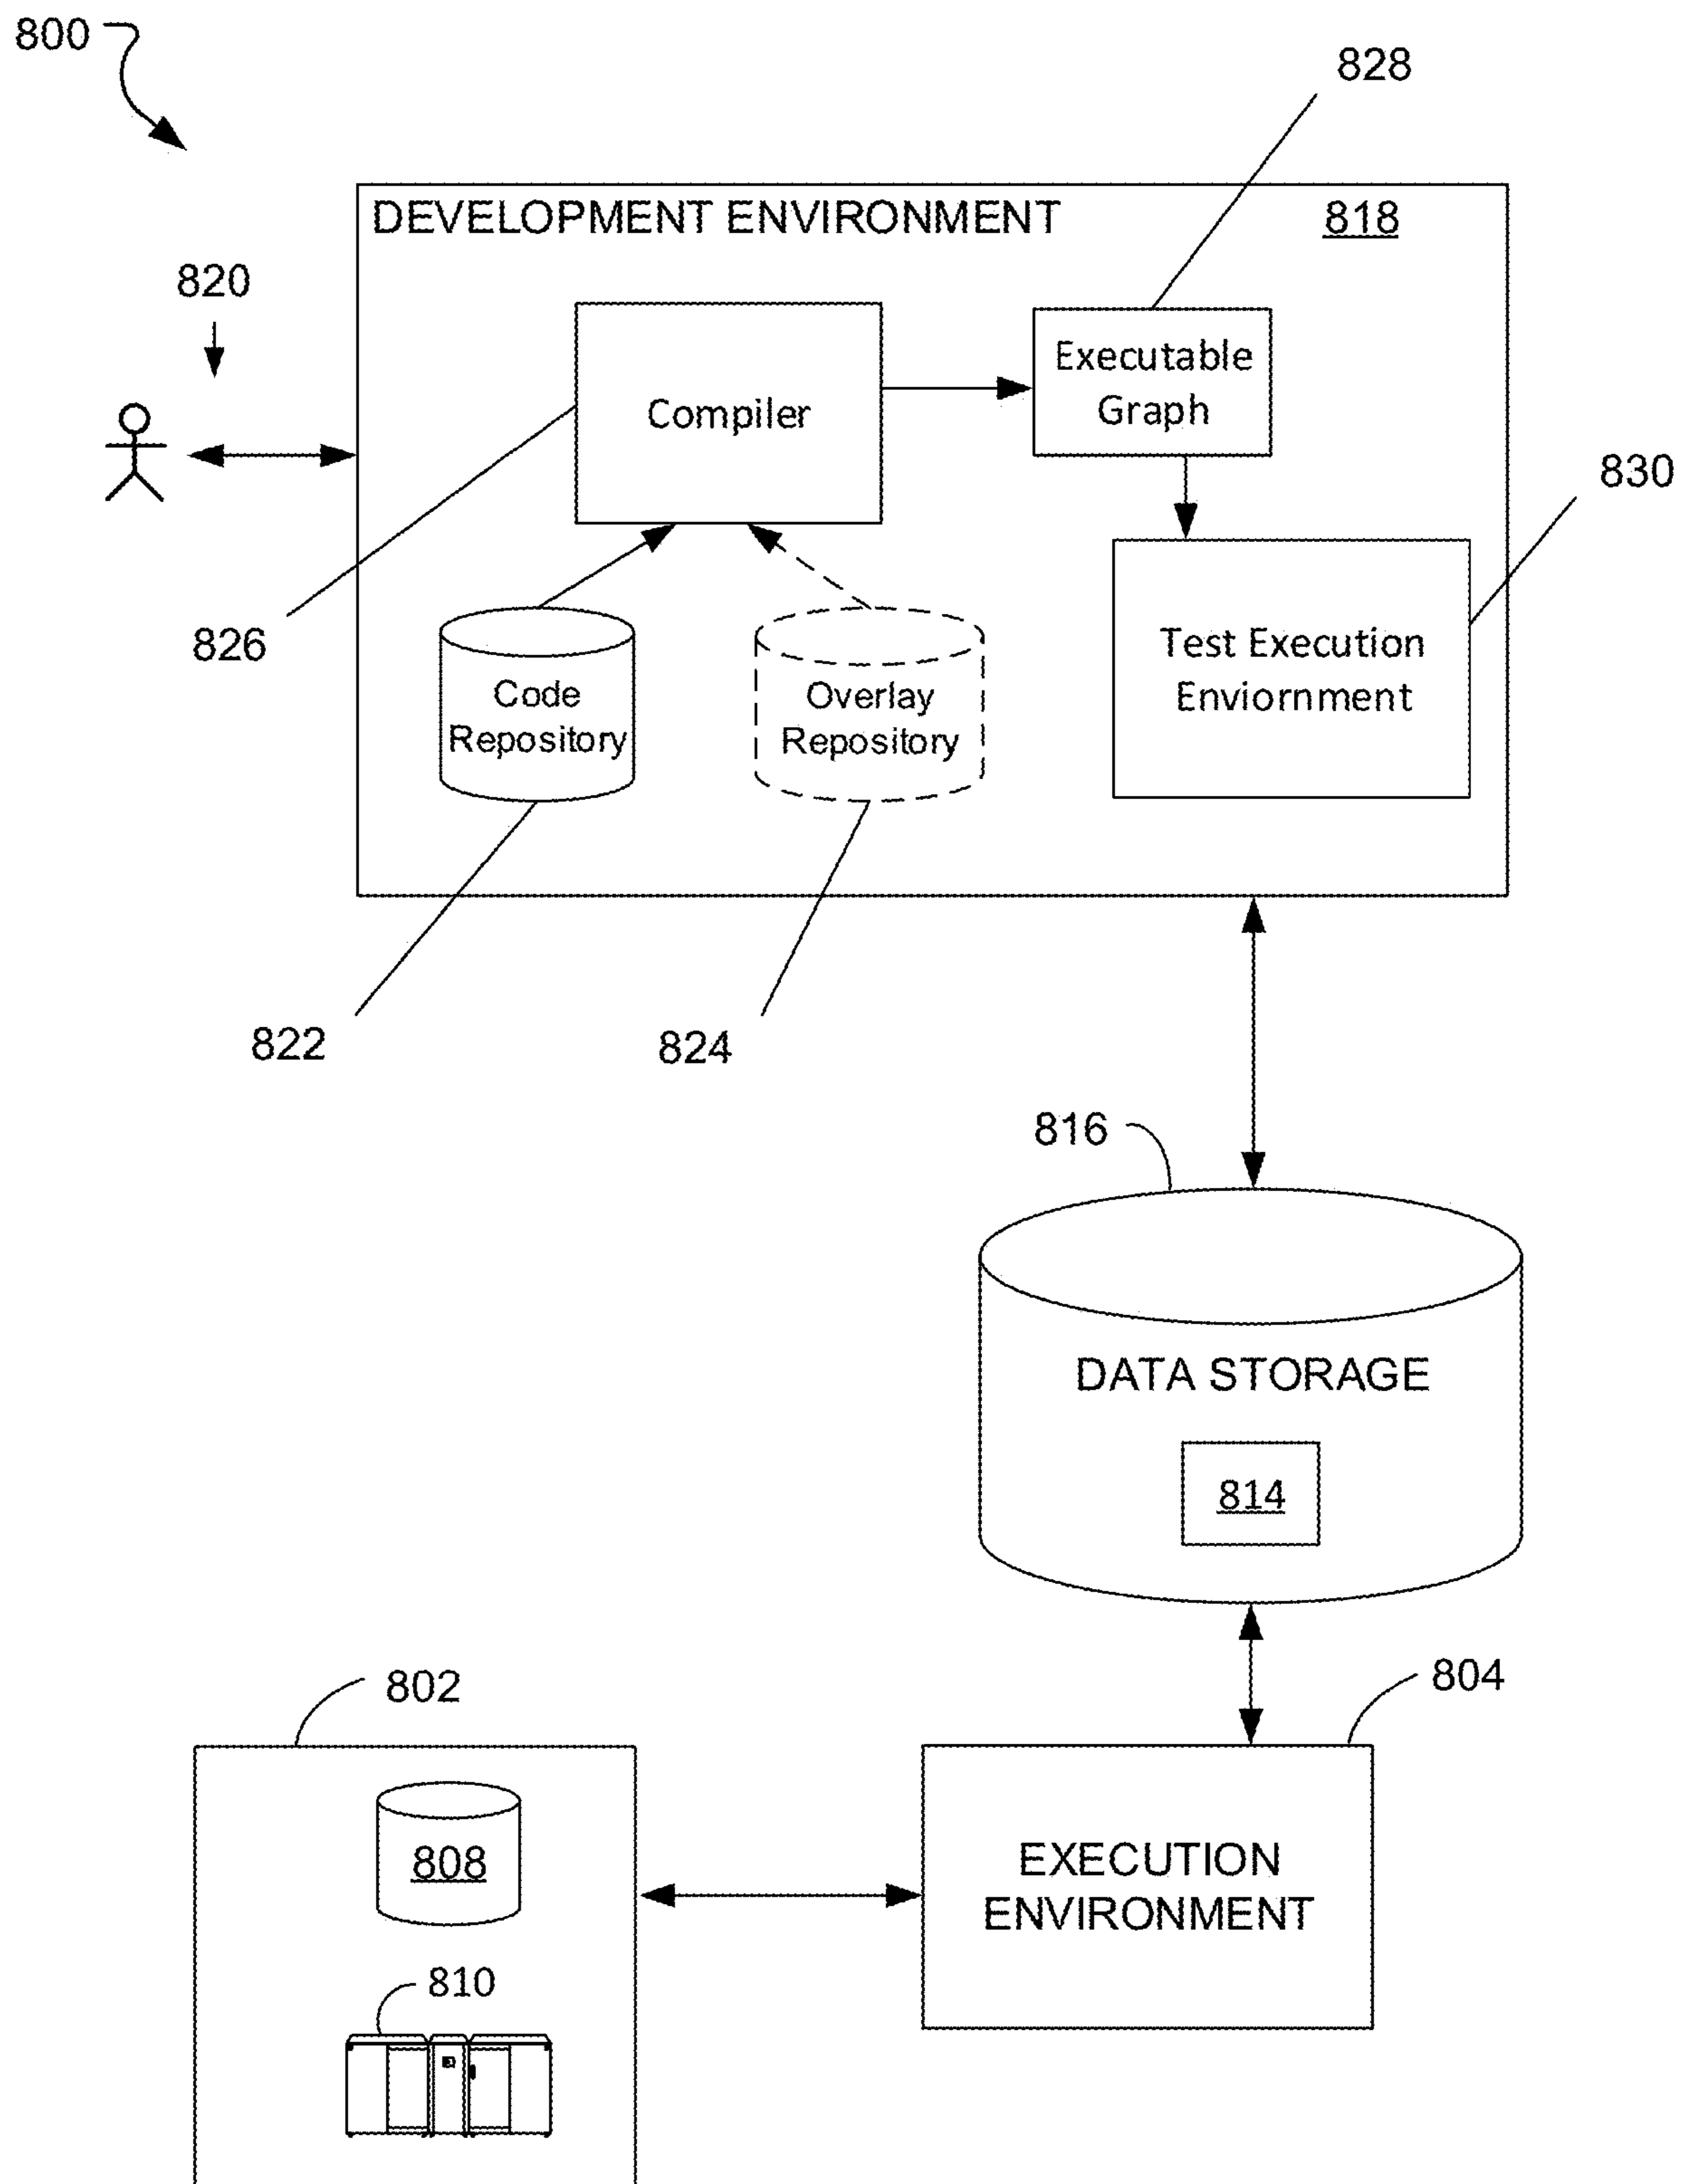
800

828

DEVELOPMENT ENVIRONMENT 818

820

Executable Graph

Compiler

830

Test Execution Enviornment

826

Code Repository

Overlay Repository

822

824

816

DATA STORAGE

814

802

804

808

EXECUTION ENVIRONMENT

810